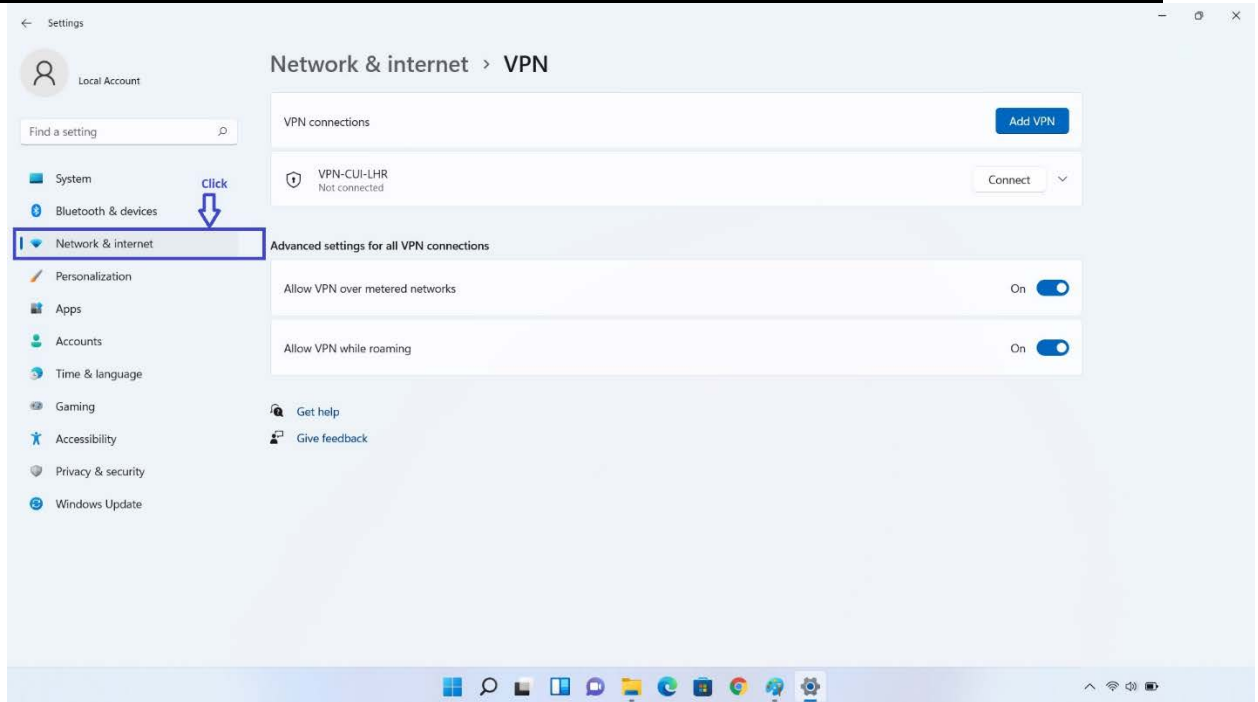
← Settings

Local Account

Find a setting

System
Click
Bluetooth & devices
Network & internet
Personalization
Apps
Accounts
Time & language
Gaming
Accessibility
Privacy & security
Windows Update

Network & internet › VPN

VPN connections
Add VPN

VPN-CUI-LHR
Not connected
Connect

Advanced settings for all VPN connections

Allow VPN over metered networks
On

Allow VPN while roaming
On

Get help
Give feedback